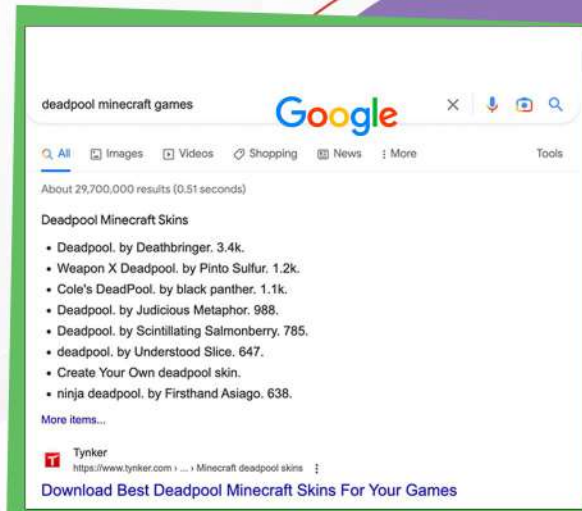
deadpool minecraft games

Google

All Images Videos Shopping News More Tools

About 29,700,000 results (0.51 seconds)

Deadpool Minecraft Skins

- Deadpool. by Deathbringer. 3.4k.
- Weapon X Deadpool. by Pinto Sulfur. 1.2k.
- Cole's DeadPool. by black panther. 1.1k.
- Deadpool. by Judicious Metaphor. 988.
- Deadpool. by Scintillating Salmonberry. 785.
- deadpool. by Understood Slice. 647.
- Create Your Own deadpool skin.
- ninja deadpool. by Firsthand Asiago. 638.

More items...

T

Tynker
https://www.tynker.com › ... › Minecraft deadpool skins

Download Best Deadpool Minecraft Skins For Your Games